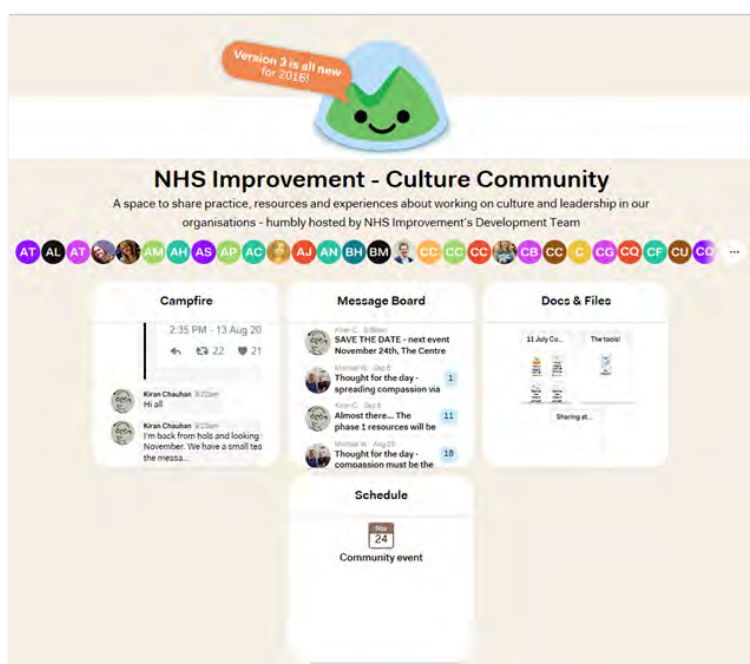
Version 3 is all new for 2016!

NHS Improvement - Culture Community

A space to share practice, resources and experiences about working on culture and leadership in our organisations - humbly hosted by NHS Improvement's Development Team

AT AL AT AM AH AS AP AC AJ AN BH BM CC CC CC CB CC C CG CQ CF CU CQ ···

Campfire

2:35 PM - 13 Aug 20

22 21

Kiran Chauhan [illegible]
Hi all

Kiran Chauhan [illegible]
I'm back from hols and looking November. We have a small tea the messa...

Message Board

Kiran C. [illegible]
SAVE THE DATE - next event November 24th, The Centre

Michael W. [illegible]
Thought for the day - spreading compassion via 1

Kiran C. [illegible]
Almost there... The phase 1 resources will be 11

Michael W. Aug 25
Thought for the day - compassion must be the 18

Docs & Files

11 July Co...

The tools!

Sharing at...

Schedule

Nov 24

Community event